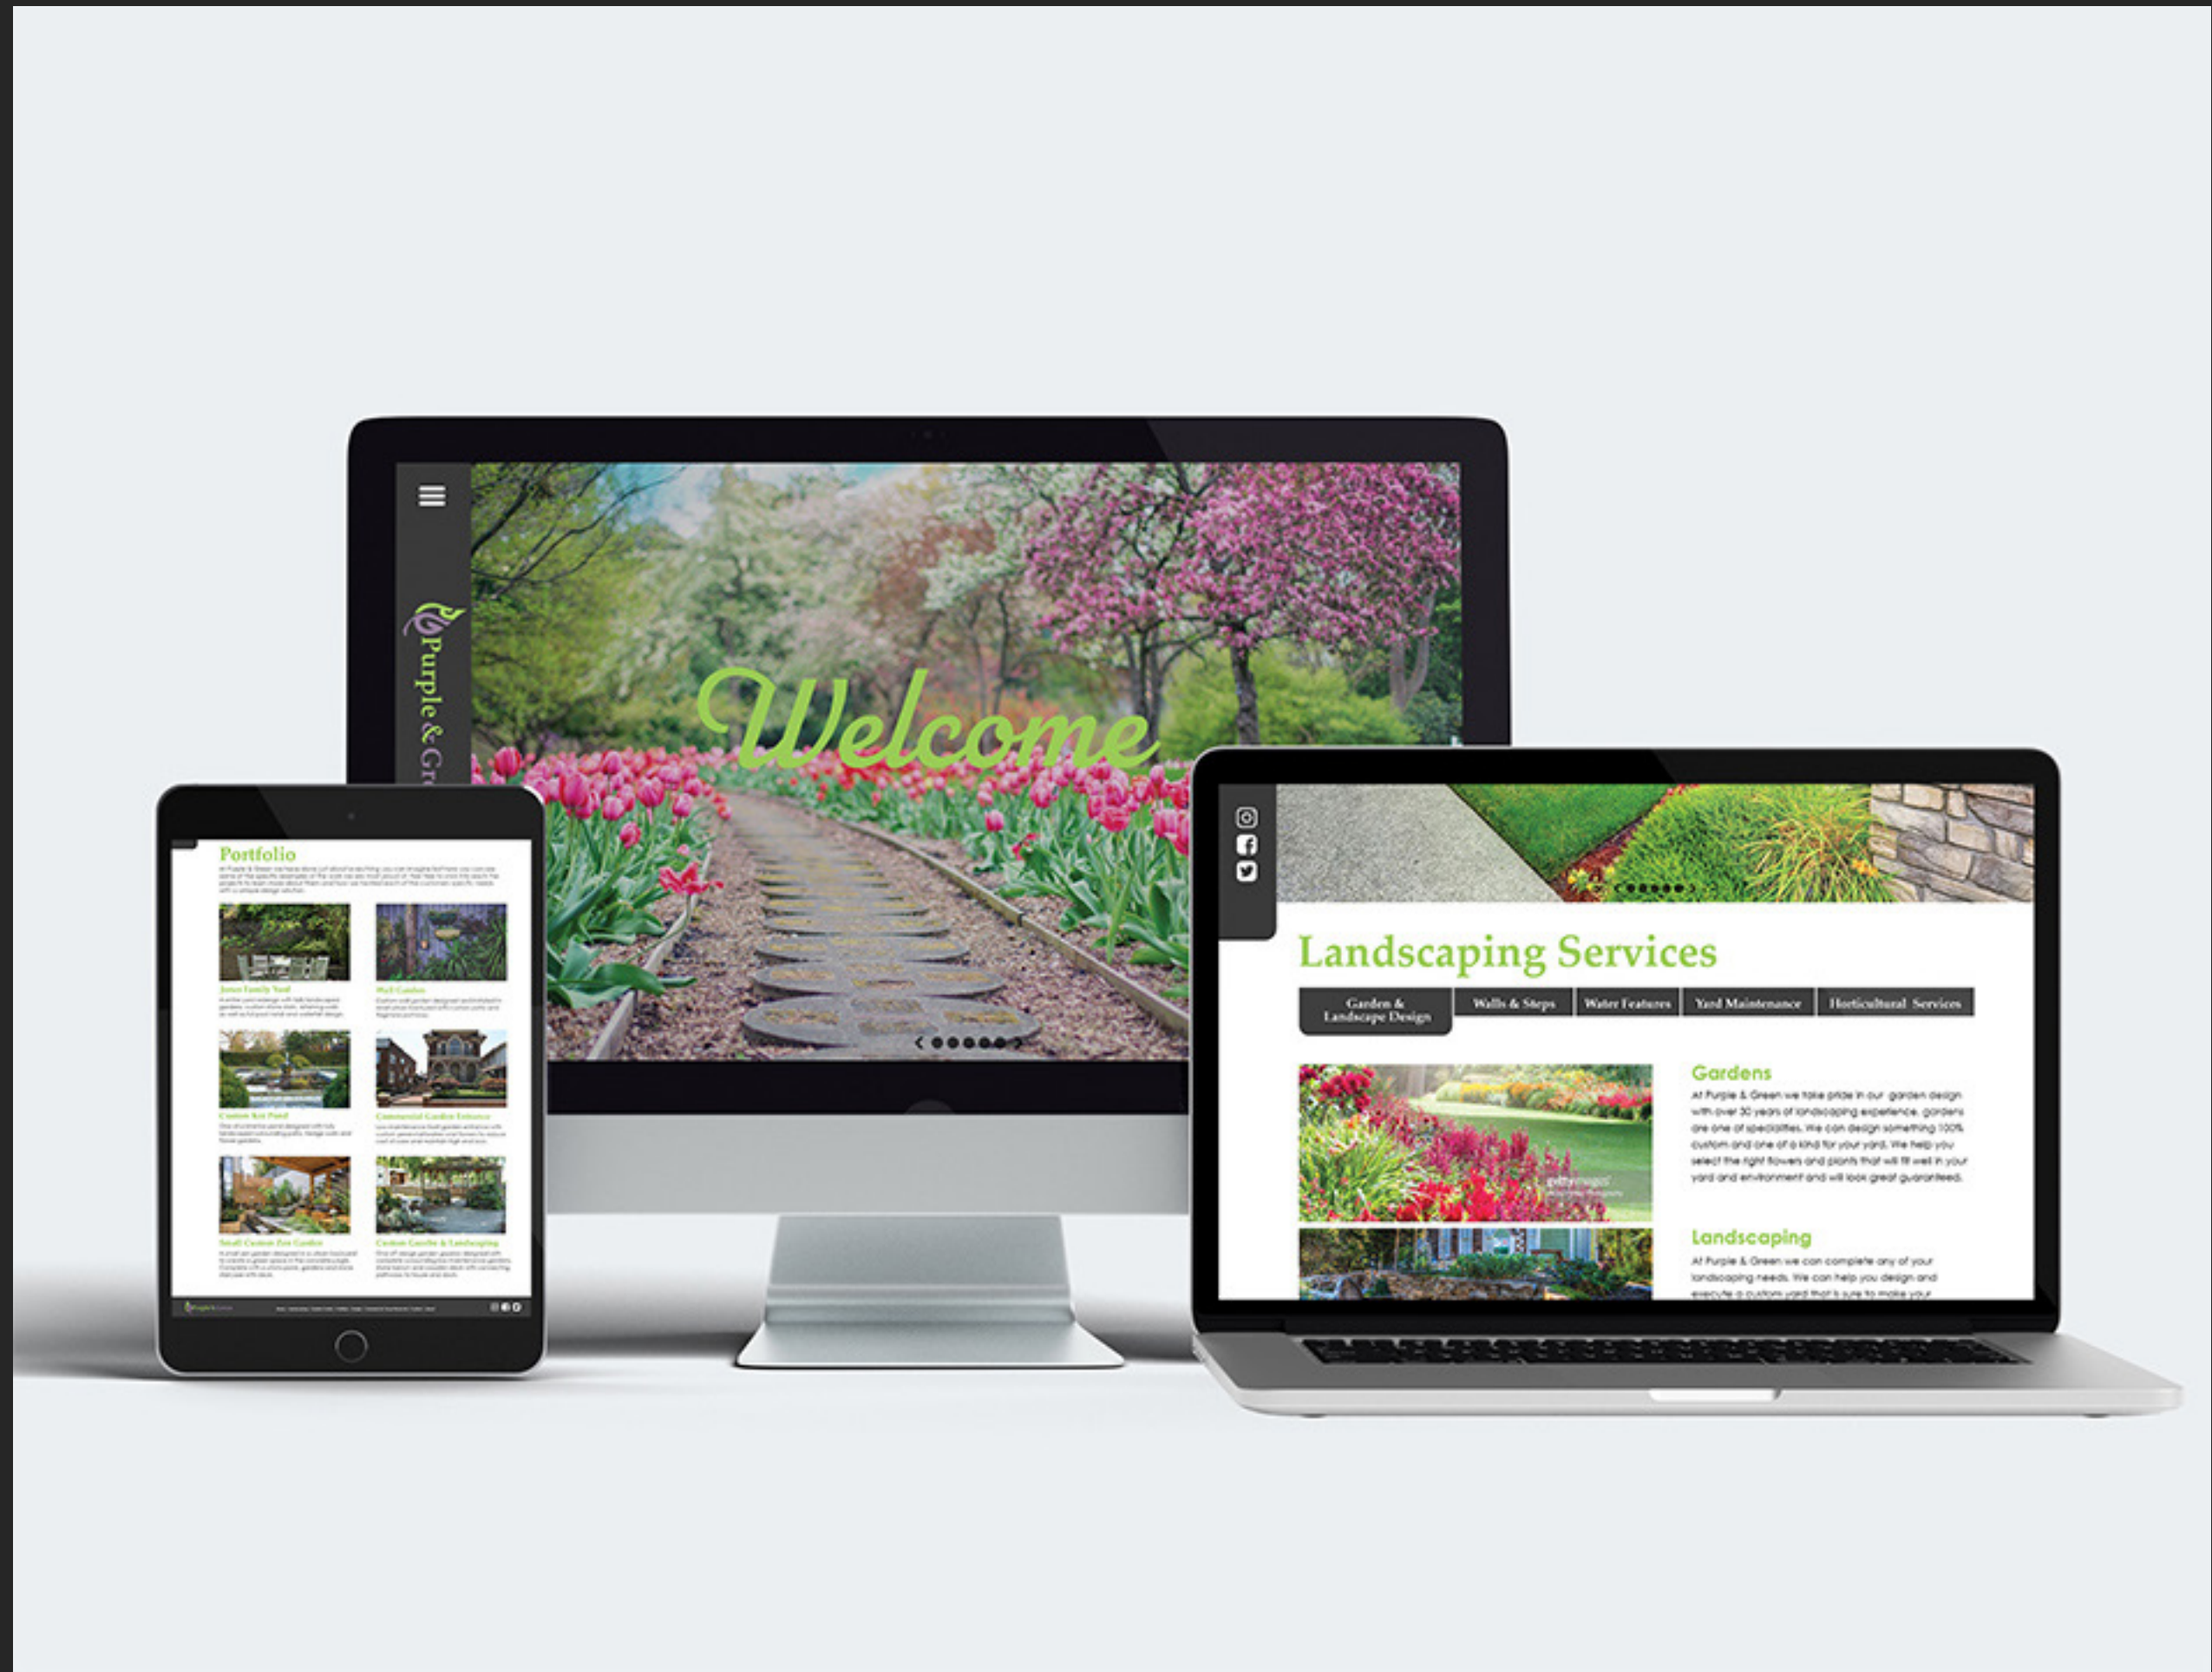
Purple & Gr

Welcome

Portfolio

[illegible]

Jones Family Yard

Wall Garden

Custom Koi Pond

Commercial Garden Entrance

Small Custom Zen Garden

Custom Gazebo & Landscaping

Landscaping Services

Garden & Landscape Design

Walls & Steps

Water Features

Yard Maintenance

Horticultural Services

Gardens

At Purple & Green we take pride in our garden design with over 30 years of landscaping experience. gardens are one of specialities. We can design something 100% custom and one of a kind for your yard. We help you select the right flowers and plants that will fit well in your yard and environment and will look great guaranteed.

Landscaping

At Purple & Green we can complete any of your landscaping needs. We can help you design and execute a custom yard that is sure to make your